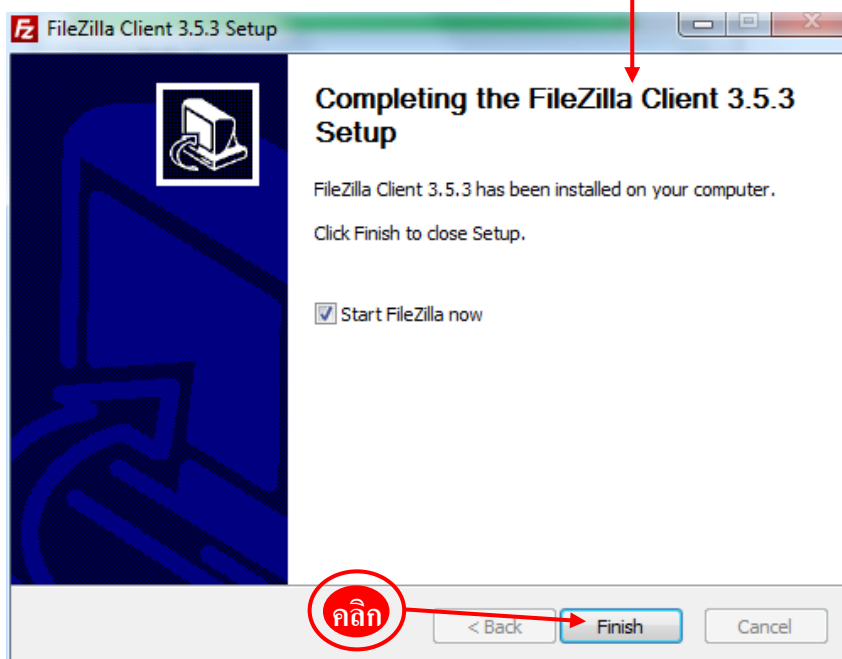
FileZilla Client 3.5.3 Setup

Completing the FileZilla Client 3.5.3 Setup

FileZilla Client 3.5.3 has been installed on your computer.

Click Finish to close Setup.

Start FileZilla now

คลิก

< Back

Finish

Cancel